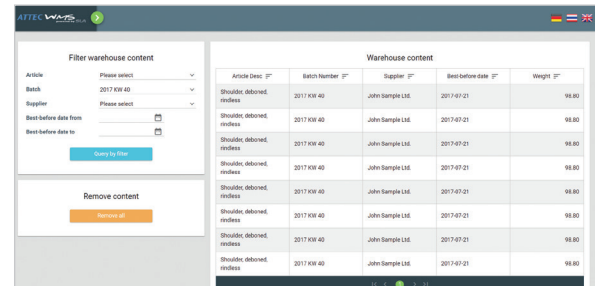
ATTEC WMS

Filter warehouse content

Article Please select
Batch 2017 KW 40
Supplier Please select
Best-before date from
Best-before date to

Query by filter

Remove content

Remove all

Warehouse content

| Article Desc | Batch Number | Supplier | Best-before date | Weight |
|---|---|---|---|---|
| Shoulder, deboned, rindless | 2017 KW 40 | John Sample Ltd. | 2017-07-21 | 98.80 |
| Shoulder, deboned, rindless | 2017 KW 40 | John Sample Ltd. | 2017-07-21 | 98.80 |
| Shoulder, deboned, rindless | 2017 KW 40 | John Sample Ltd. | 2017-07-21 | 98.80 |
| Shoulder, deboned, rindless | 2017 KW 40 | John Sample Ltd. | 2017-07-21 | 98.80 |
| Shoulder, deboned, rindless | 2017 KW 40 | John Sample Ltd. | 2017-07-21 | 98.80 |
| Shoulder, deboned, rindless | 2017 KW 40 | John Sample Ltd. | 2017-07-21 | 98.80 |
| Shoulder, deboned, rindless | 2017 KW 40 | John Sample Ltd. | 2017-07-21 | 98.80 |
| Shoulder, deboned, rindless | 2017 KW 40 | John Sample Ltd. | 2017-07-21 | 98.80 |

1